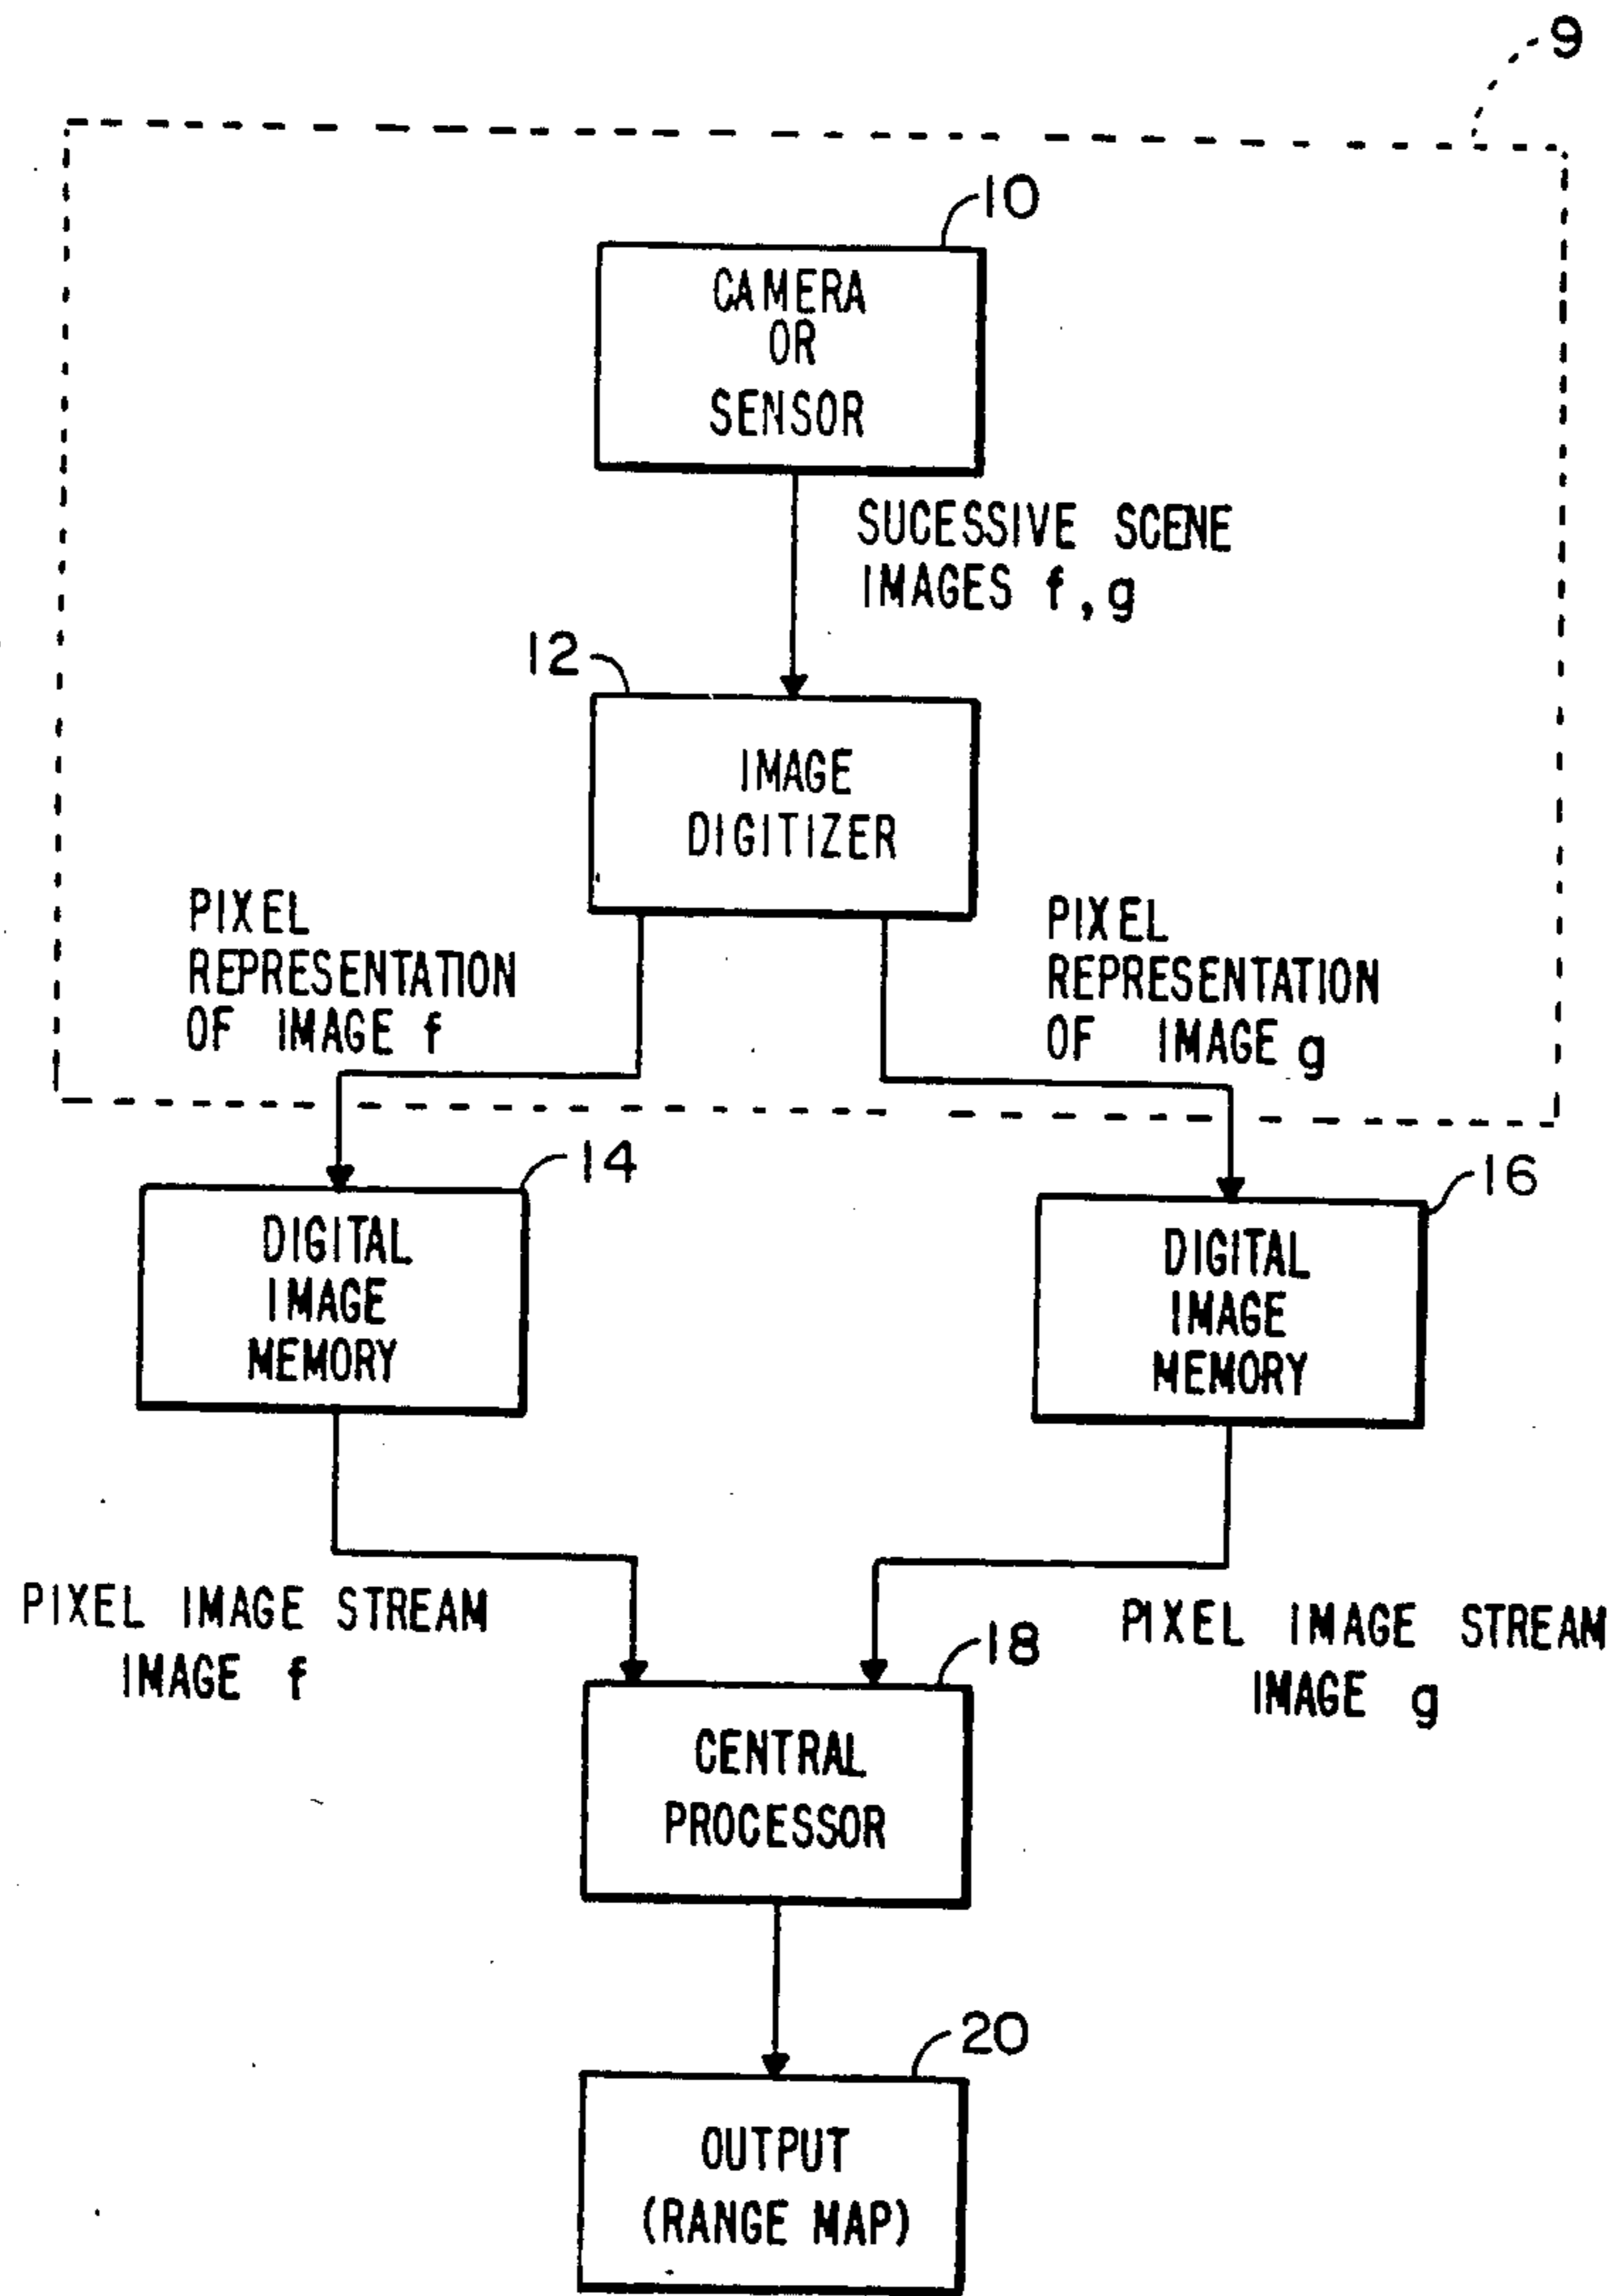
9

10

CAMERA OR SENSOR

SUCESSIVE SCENE IMAGES f, g

12

IMAGE DIGITIZER

PIXEL REPRESENTATION OF IMAGE f

PIXEL REPRESENTATION OF IMAGE g

14

DIGITAL IMAGE MEMORY

16

DIGITAL IMAGE MEMORY

PIXEL IMAGE STREAM IMAGE f

PIXEL IMAGE STREAM IMAGE g

18

CENTRAL PROCESSOR

20

OUTPUT (RANGE MAP)